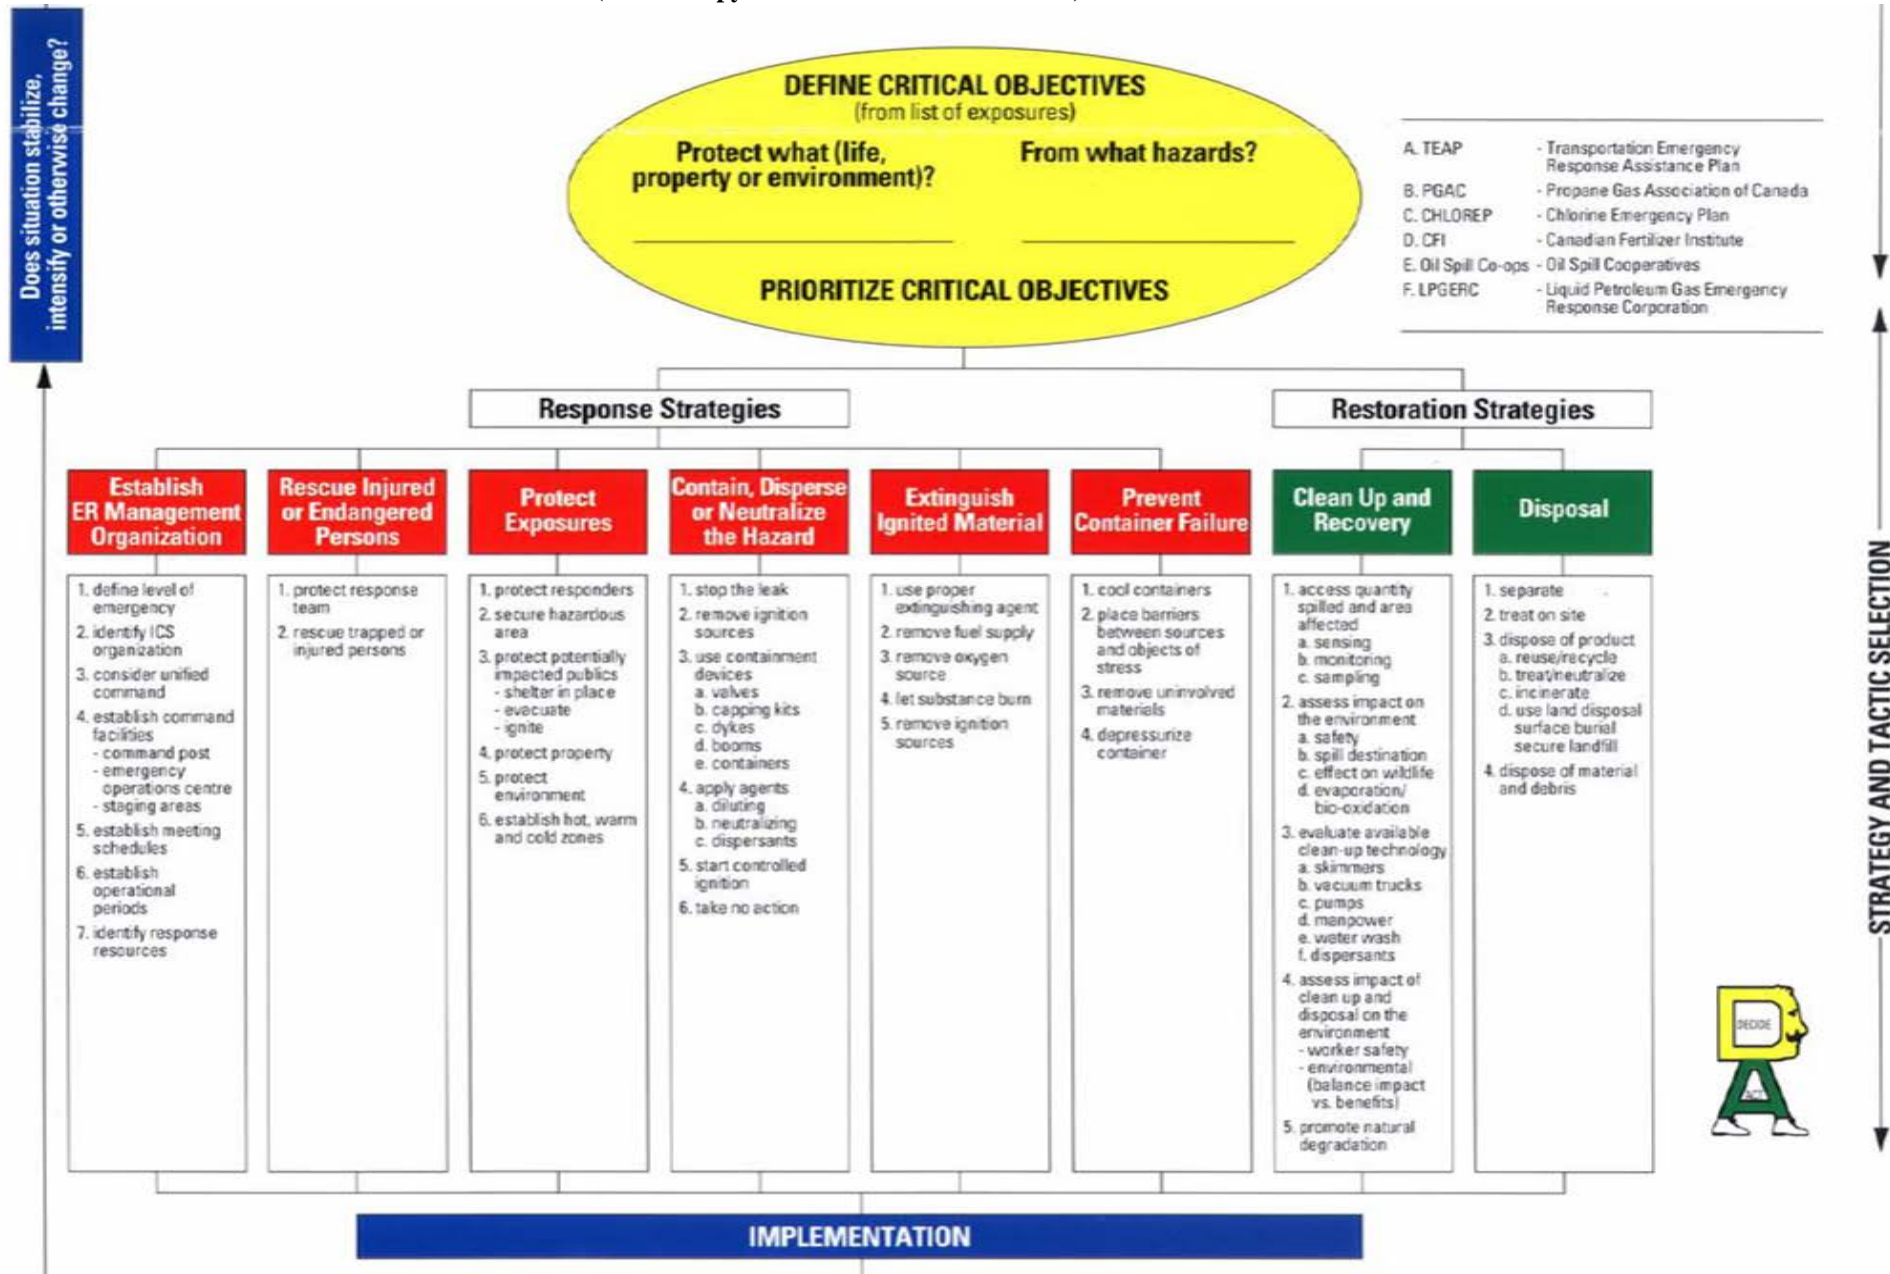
Does situation stabilize, intensify or otherwise change?

DEFINE CRITICAL OBJECTIVES
(from list of exposures)

Protect what (life, property or environment)?

From what hazards?

PRIORITIZE CRITICAL OBJECTIVES

A. TEAP - Transportation Emergency Response Assistance Plan
B. PGAC - Propane Gas Association of Canada
C. CHLOREP - Chlorine Emergency Plan
D. CFI - Canadian Fertilizer Institute
E. Oil Spill Co-ops - Oil Spill Cooperatives
F. LPGERC - Liquid Petroleum Gas Emergency Response Corporation

Response Strategies

Restoration Strategies

Establish ER Management Organization
1. define level of emergency
2. identify ICS organization
3. consider unified command
4. establish command facilities
- command post
- emergency operations centre
- staging areas
5. establish meeting schedules
6. establish operational periods
7. identify response resources

Rescue Injured or Endangered Persons
1. protect response team
2. rescue trapped or injured persons

Protect Exposures
1. protect responders
2. secure hazardous area
3. protect potentially impacted publics
- shelter in place
- evacuate
- ignite
4. protect property
5. protect environment
6. establish hot, warm and cold zones

Contain, Disperse or Neutralize the Hazard
1. stop the leak
2. remove ignition sources
3. use containment devices
a. valves
b. capping kits
c. dykes
d. booms
e. containers
4. apply agents
a. diluting
b. neutralizing
c. dispersants
5. start controlled ignition
6. take no action

Extinguish Ignited Material
1. use proper extinguishing agent
2. remove fuel supply
3. remove oxygen source
4. let substance burn
5. remove ignition sources

Prevent Container Failure
1. cool containers
2. place barriers between sources and objects of stress
3. remove uninvolved materials
4. depressurize container

Clean Up and Recovery
1. access quantity spilled and area affected
a. sensing
b. monitoring
c. sampling
2. assess impact on the environment
a. safety
b. spill destination
c. effect on wildlife
d. evaporation/ bio-oxidation
3. evaluate available clean-up technology
a. skimmers
b. vacuum trucks
c. pumps
d. manpower
e. water wash
f. dispersants
4. assess impact of clean up and disposal on the environment
- worker safety
- environmental (balance impact vs. benefits)
5. promote natural degradation

Disposal
1. separate
2. treat on site
3. dispose of product
a. reuse/recycle
b. treat/neutralize
c. incinerate
d. use land disposal surface burial secure landfill
4. dispose of material and debris

DECIDE
ACT

STRATEGY AND TACTIC SELECTION

IMPLEMENTATION